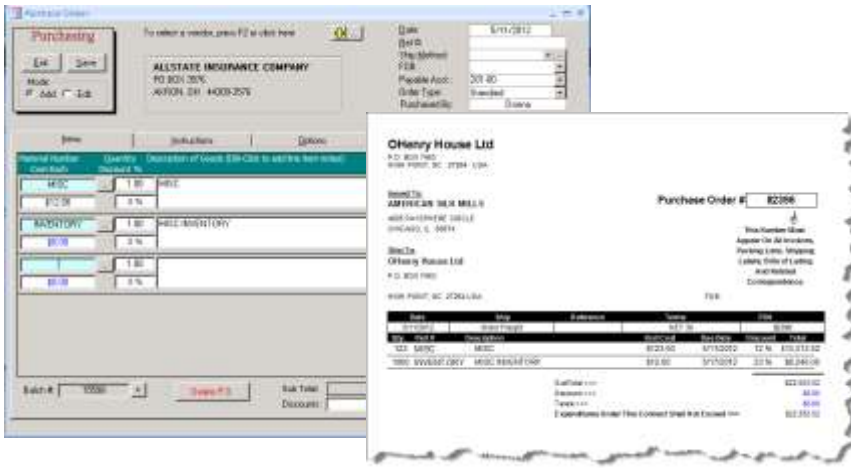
Purchase Orders

Purchasing

Exit Save

Mode
Add Edit

To select a vendor, press F2 or click here

OK

ALLSTATE INSURANCE COMPANY
PO BOX 2576
AKRON, OH 44309-2576

Date 5/11/2012
Ref #
Ship Method
FOB
Payable Acct 201.00
Order Type Standard
Purchased By Donna

Items | Instructions | Options

Material Number Cost Each | Quantity Discount % | Description of Goods (Dbl-Click to add line item notes)

MISC | 1.00 | MISC
$12.50 | 0 %

INVENTORY | 1.00 | MISC INVENTORY
$0.00 | 0 %

| 1.00 |
$0.00 | 0 %

Batch # 10590

Delete P.O.

Sub Total
Discount

OHenry House Ltd
P.O. BOX 7965
HIGH POINT, NC 27264 USA

Issued To
AMERICAN SILK MILLS
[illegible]
CHICAGO, IL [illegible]

Ship To
OHenry House Ltd
P.O. BOX 7965
HIGH POINT, NC 27264 USA

Purchase Order # 82398

This Number Must Appear On All Invoices, Packing Lists, Shipping Labels, Bills of Lading, And Related Correspondence

FOB

| Date | Ship | Reference | Terms | FOB |
|---|---|---|---|---|
| 5/11/2012 | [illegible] | | NET 30 | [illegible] |

| Qty | Ref # | Description | Unit Cost | Due Date | Discount | Total |
|---|---|---|---|---|---|---|
| 100 | MISC | MISC | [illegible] | 5/17/2012 | 32 % | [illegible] |
| 1000 | INVENTORY | MISC INVENTORY | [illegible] | 5/17/2012 | 22 % | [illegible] |

SubTotal ==> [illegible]
Discount ==> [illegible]
Taxes ==> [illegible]
Expenditures Under This Contract Shall Not Exceed ==> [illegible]